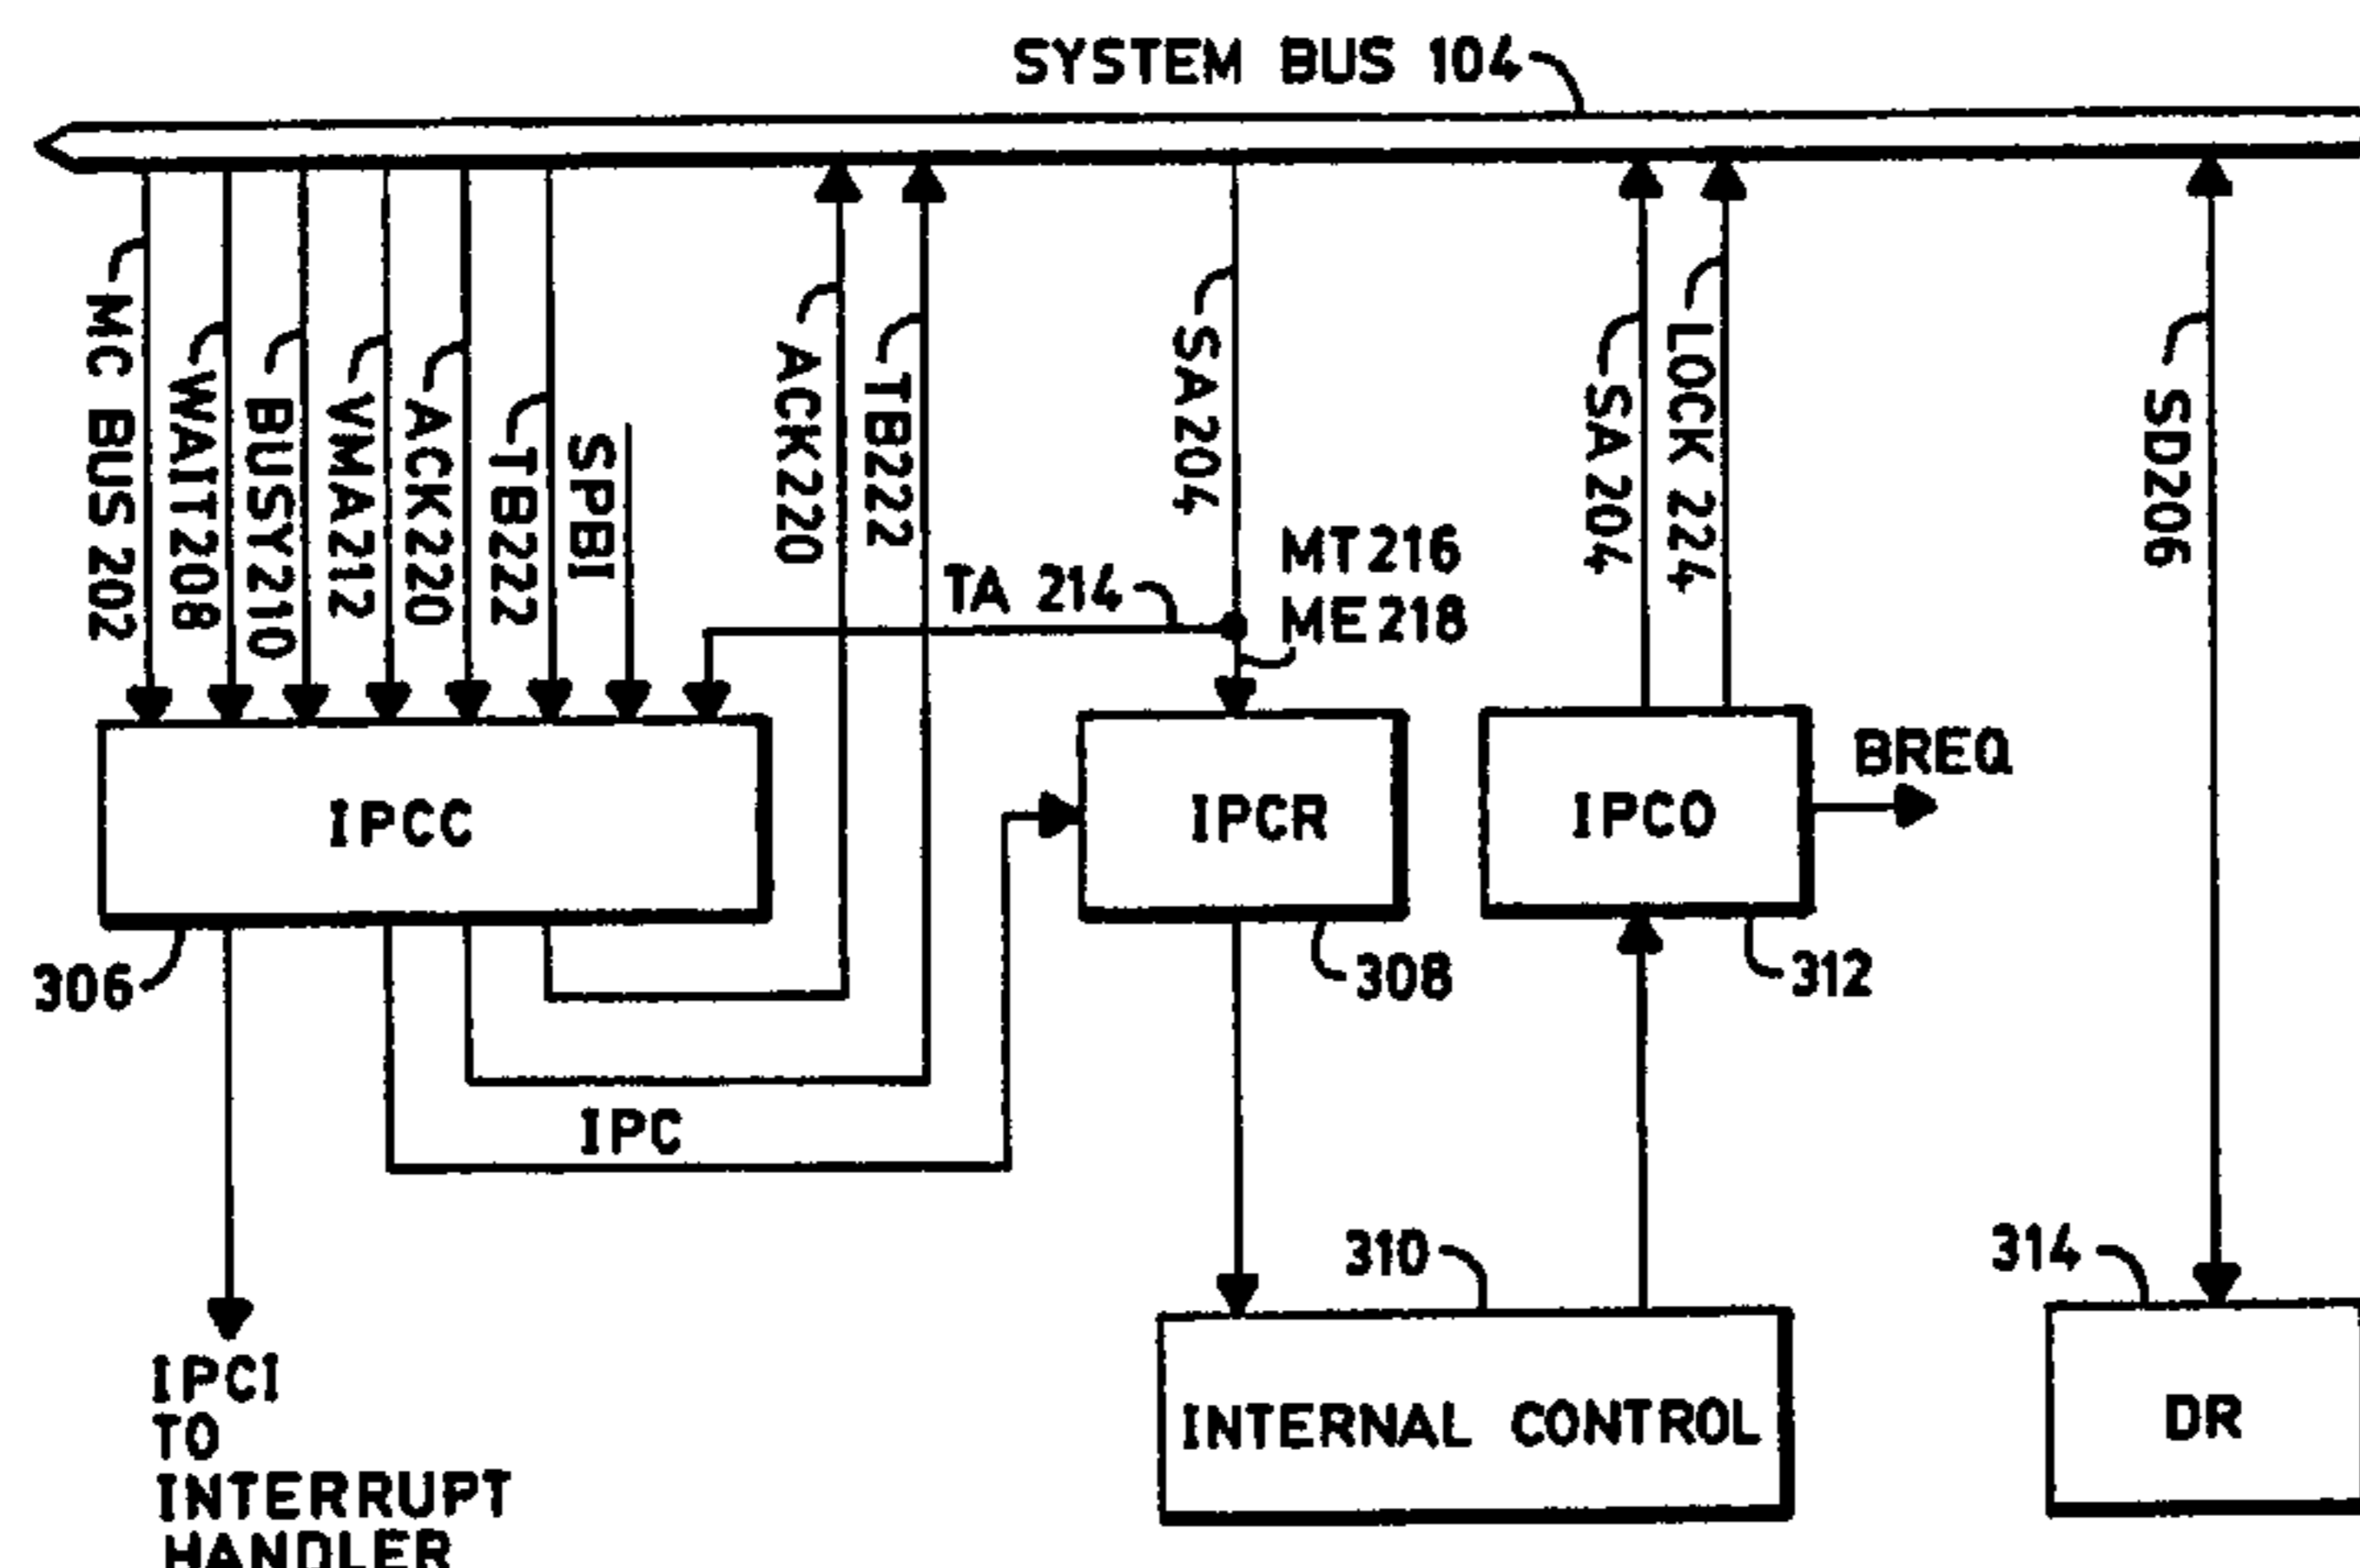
SYSTEM BUS 104

MC BUS 202
WAIT208
BUSY210
VMA212
ACK220
TB222
SPBI
ACK220
TB222
SA204
SA 204
LOCK 224
SD206

TA 214
MT216
ME218

IPCC
IPCR
IPCO
BREQ

306
308
312

IPC

IPCI
TO
INTERRUPT
HANDLER

310
INTERNAL CONTROL

314
DR